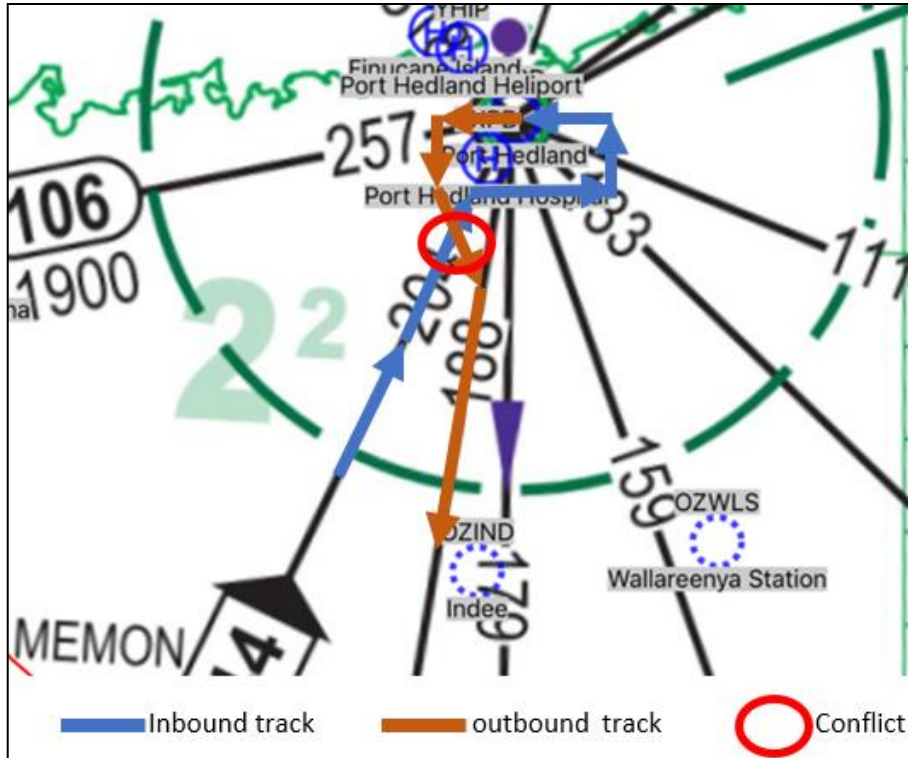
YHIP
Finucane Island
Port Hedland Heliport
257
Port Hedland
Port Hedland Hospital
106
1900
na
$2^2$
33
111
20
188
159
OZWLS
Wallareenya Station
OZIND
179
Indee
MEMON
14

Inbound track
outbound track
Conflict